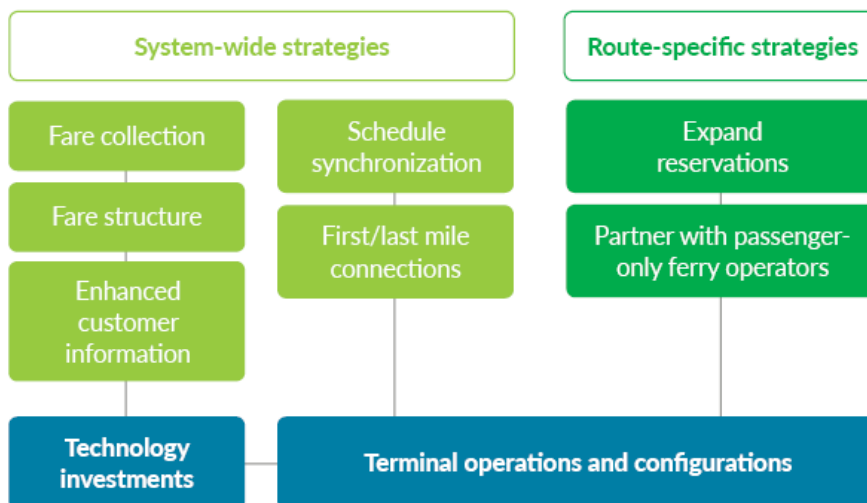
System-wide strategies

Route-specific strategies

Fare collection

Fare structure

Enhanced customer information

Schedule synchronization

First/last mile connections

Expand reservations

Partner with passenger-only ferry operators

Technology investments

Terminal operations and configurations